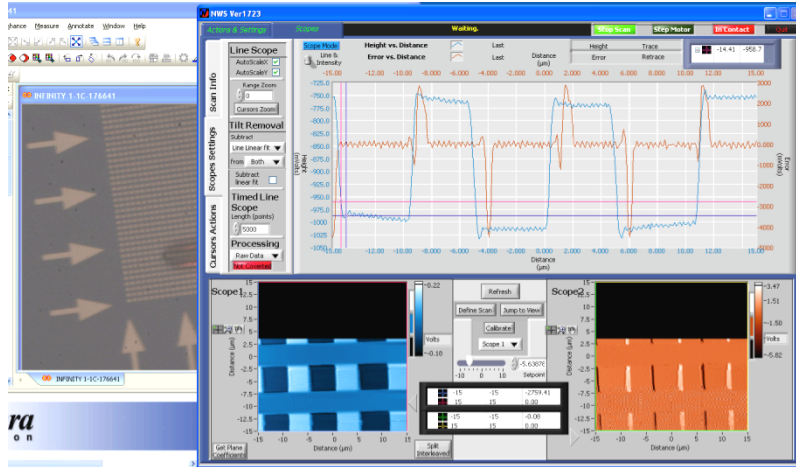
41
hance Measure Annotate Window Help
INFINITY 1-1C-176641
INFINITY 1-1C-176641
ra
o n

NWS Ver1723
Actions & Settings
Scopes
Waiting.
Stop Scan
Stop Motor
Bi Contact
Quit

Scan Info
Scopes Settings
Cursors Actions

Line Scope
AutoScaleX
AutoScaleY
Range Zoom
0
Cursors Zoom
Tilt Removal
Subtract
Line Linear Fit
from Both
Subtract linear fit
Timed Line Scope
Length (points)
5000
Processing
Raw Data
Not Corrected

Scope Mode
Line & Intensity
Height vs. Distance
Error vs. Distance
Last
Last
Distance (µm)
Height
Error
Trace
Retrace
-14.41 -958.7

-15.00 -14.00 -12.00 -10.00 -8.00 -6.00 -4.00 -2.00 0.00 2.00 4.00 6.00 8.00 10.00 12.00 15.00
-725.0 -750.0 -775.0 -800.0 -825.0 -850.0 -875.0 -900.0 -925.0 -950.0 -975.0 -1000.0 -1025.0 -1050.0
Height (nm)
3000 2000 1000 0.000 -1000 -2000 -3000 -4000 -5000
Error (mV)
-15.00 -14.00 -12.00 -10.00 -8.00 -6.00 -4.00 -2.00 0.00 2.00 4.00 6.00 8.00 10.00 12.00 15.00
Distance (µm)

Scope 1
-0.22
Volts
-0.10
Distance (µm)
15 12.5 10 7.5 5 2.5 0 -2.5 -5 -7.5 -10 -12.5 -15
-15 -10 -5 0 5 10 15
Distance (µm)
Get Plane Coefficients

Refresh
Define Scan
Jump to View
Calibrate
Scope 1
-5.6378
-10 0 10
Setpoint
-15 -15 -2759.41
15 15 0.00
-15 -15 -0.00
15 15 0.00
Split (Interleaved)

Scope 2
-3.47
-1.51
-1.50
Volts
-5.82
Distance (µm)
15 12.5 10 7.5 5 2.5 0 -2.5 -5 -7.5 -10 -12.5 -15
-15 -10 -5 0 5 10 15
Distance (µm)